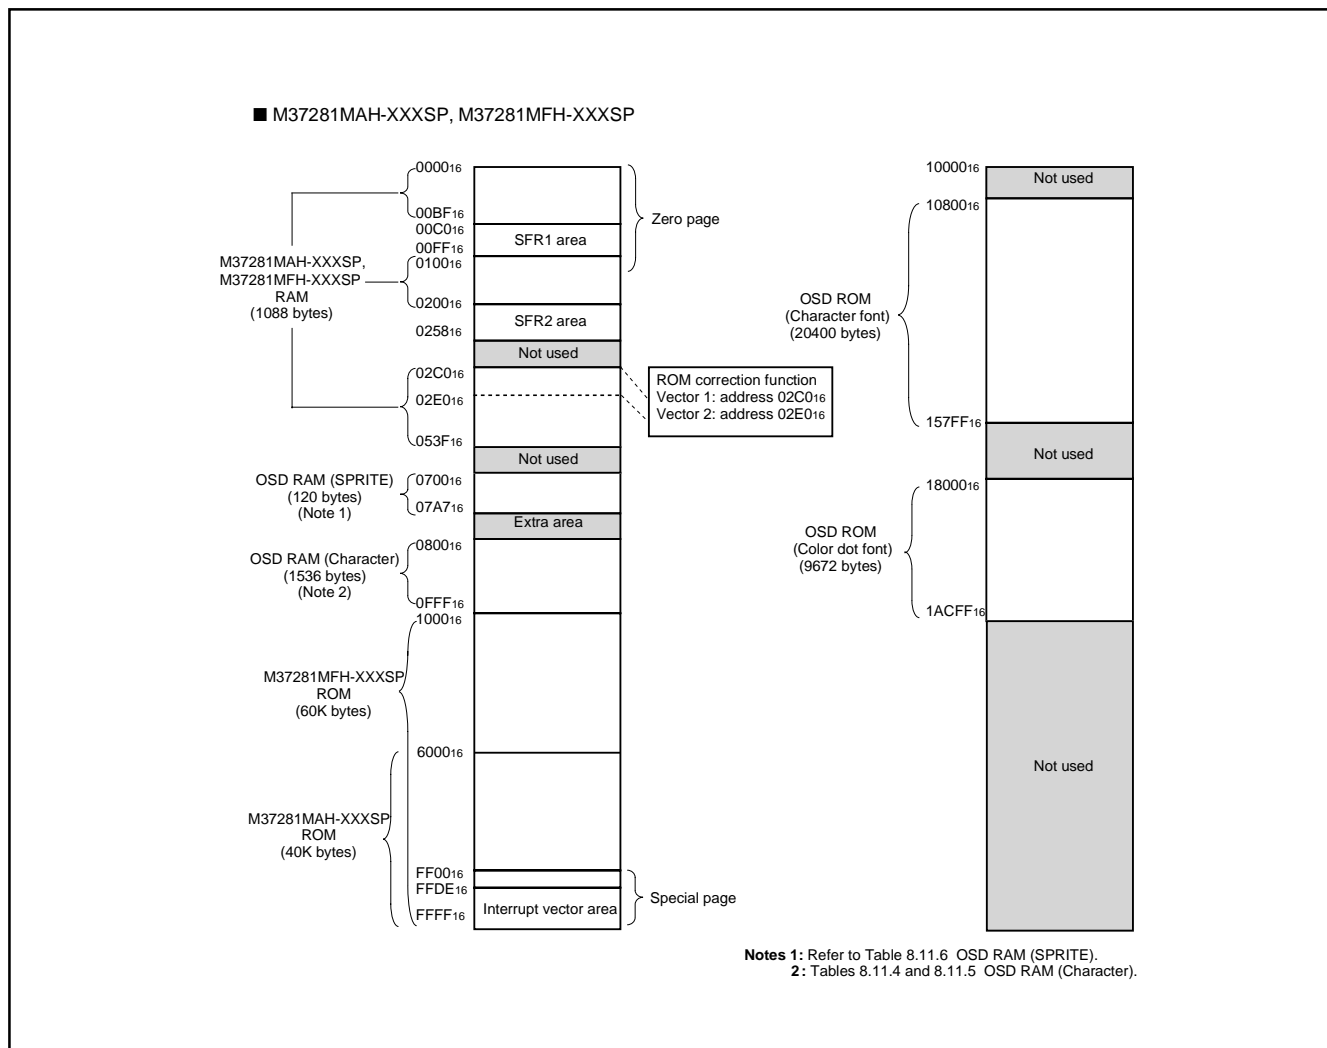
■ M37281MAH-XXXSP, M37281MFH-XXXSP

M37281MAH-XXXSP, M37281MFH-XXXSP RAM (1088 bytes)

$0000_{16}$
$00BF_{16}$
$00C0_{16}$
SFR1 area
$00FF_{16}$
$0100_{16}$
Zero page
$0200_{16}$
SFR2 area
$0258_{16}$
Not used
$02C0_{16}$
$02E0_{16}$
ROM correction function
Vector 1: address $02C0_{16}$
Vector 2: address $02E0_{16}$
$053F_{16}$
Not used

OSD RAM (SPRITE) (120 bytes) (Note 1)
$0700_{16}$
$07A7_{16}$
Extra area

OSD RAM (Character) (1536 bytes) (Note 2)
$0800_{16}$
$0FFF_{16}$
$1000_{16}$

M37281MFH-XXXSP ROM (60K bytes)
$6000_{16}$

M37281MAH-XXXSP ROM (40K bytes)
$FF00_{16}$
$FFDE_{16}$
$FFFF_{16}$
Interrupt vector area
Special page

$10000_{16}$
Not used
$10800_{16}$
OSD ROM (Character font) (20400 bytes)
$157FF_{16}$
Not used
$18000_{16}$
OSD ROM (Color dot font) (9672 bytes)
$1ACFF_{16}$
Not used

Notes 1: Refer to Table 8.11.6 OSD RAM (SPRITE).
2: Tables 8.11.4 and 8.11.5 OSD RAM (Character).